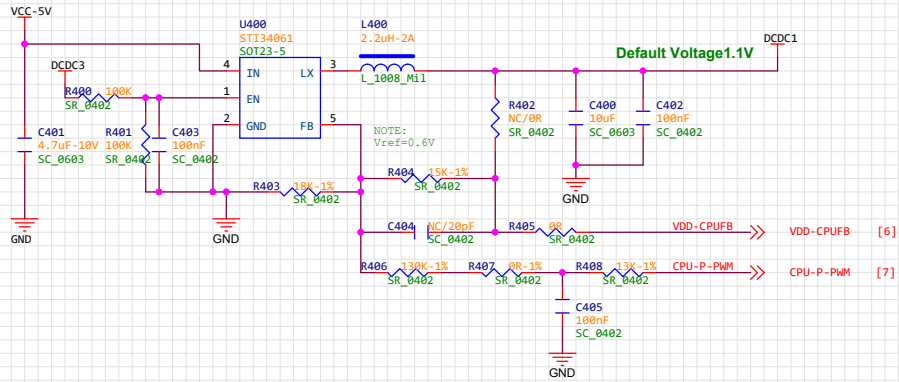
VCC-5V

U400
STI34061
SOT23-5

L400
2.2uH-2A

DCDC1

Default Voltage1.1V

DCDC3

4 IN LX 3

R400 100K
SR_0402

1 EN

2 GND FB 5

L_1008_Mil

C401
4.7uF-10V
SC_0603

R401
100K
SR_0402

C403
100nF
SC_0402

NOTE:
Vref=0.6V

R402
NC/0R
SR_0402

C400
10uF
SC_0603

C402
100nF
SC_0402

GND

R403 18K-1%
SR_0402

R404 15K-1%
SR_0402

GND

GND

C404 NC/20pF
SC_0402

R405 0R
SR_0402

VDD-CPUFB

VDD-CPUFB [6]

R406 130K-1%
SR_0402

R407 0R-1%
SR_0402

R408 13K-1%
SR_0402

CPU-P-PWM

CPU-P-PWM [7]

C405
100nF
SC_0402

GND